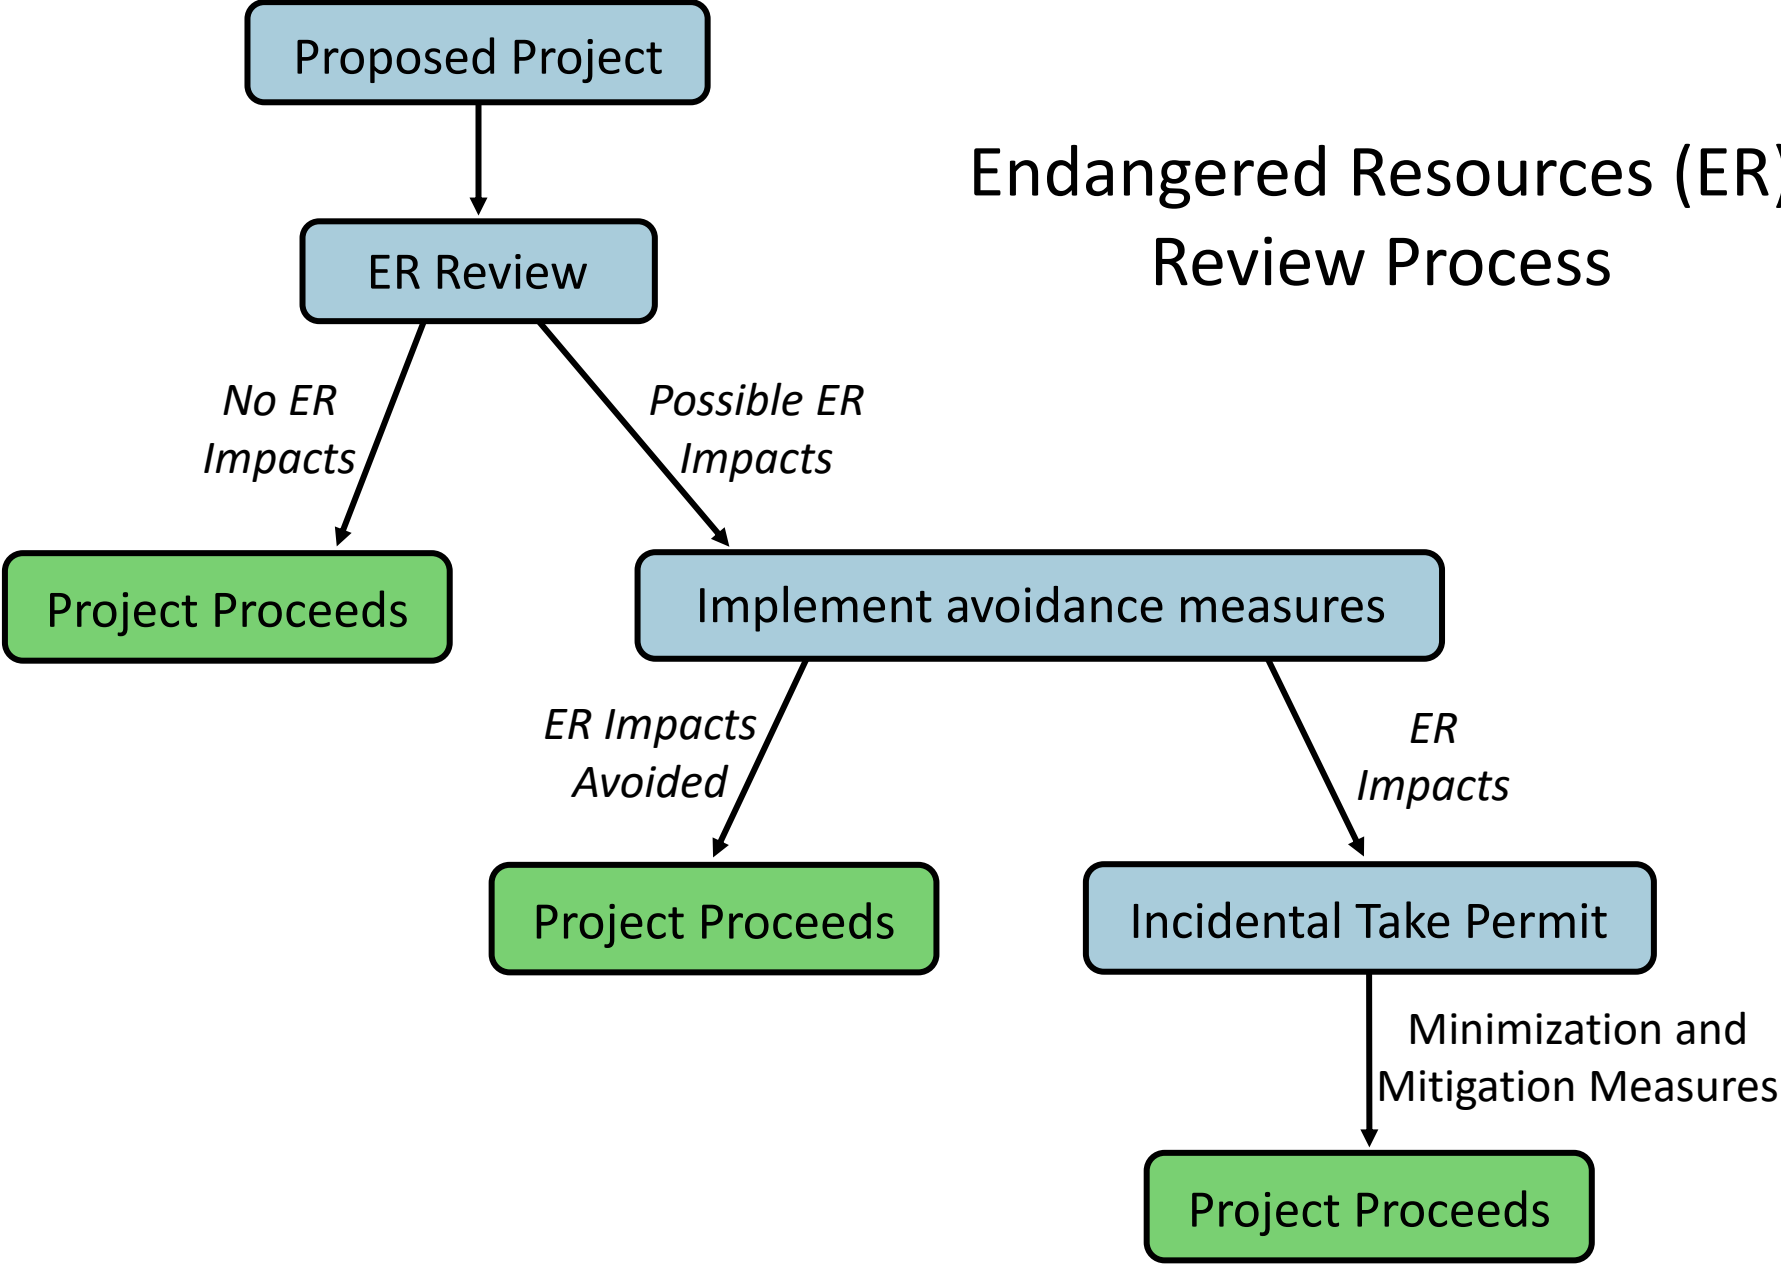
Endangered Resources (ER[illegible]
Review Process

Proposed Project

ER Review

No ER Impacts

Possible ER Impacts

Project Proceeds

Implement avoidance measures

ER Impacts Avoided

ER Impacts

Project Proceeds

Incidental Take Permit

Minimization and Mitigation Measures

Project Proceeds